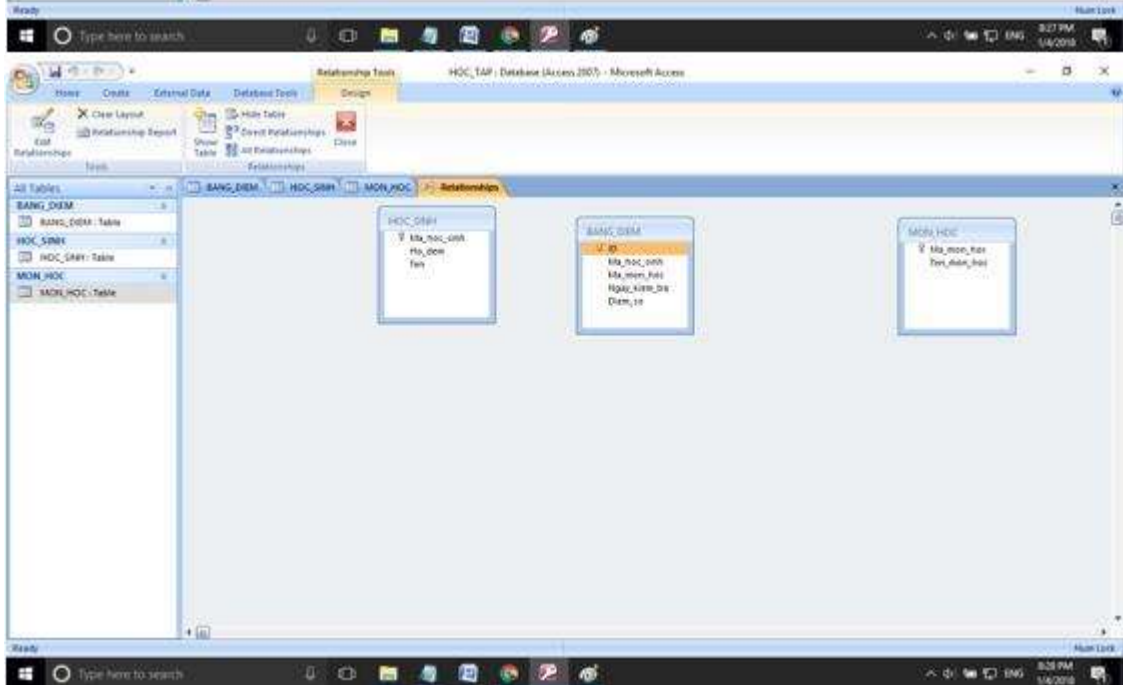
Ready

Num Lock

Type here to search

ENG 8:27 PM 1/4/2018

Relationship Tools

HOC_TAP : Database (Access 2007) - Microsoft Access

Home Create External Data Database Tools Design

Edit Relationships

Clear Layout

Relationship Report

Tools

Show Table

Hide Table

Direct Relationships

All Relationships

Relationships

Close

All Tables

BANG_DIEM

BANG_DIEM : Table

HOC_SINH

HOC_SINH : Table

MON_HOC

MON_HOC : Table

BANG_DIEM HOC_SINH MON_HOC Relationships

HOC_SINH
Ma_hoc_sinh
Ho_dem
Ten

BANG_DIEM
ID
Ma_hoc_sinh
Ma_mon_hoc
Ngay_kiem_tra
Diem_so

MON_HOC
Ma_mon_hoc
Ten_mon_hoc

Ready

Num Lock

Type here to search

ENG 8:28 PM 1/4/2018